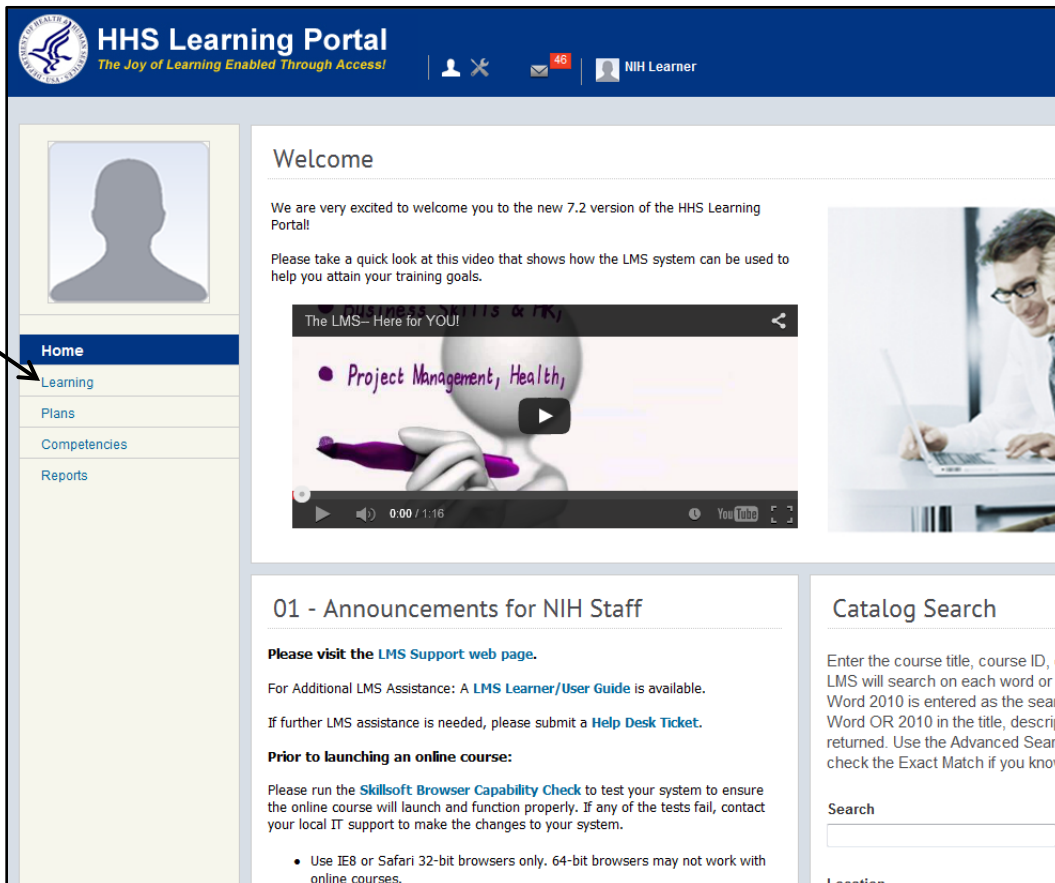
HHS Learning Portal
The Joy of Learning Enabled Through Access!

46

NIH Learner

Home
Learning
Plans
Competencies
Reports

Welcome

We are very excited to welcome you to the new 7.2 version of the HHS Learning Portal!

Please take a quick look at this video that shows how the LMS system can be used to help you attain your training goals.

The LMS– Here for YOU!

Project Management, Health,

0:00 / 1:16

YouTube

01 - Announcements for NIH Staff

Please visit the LMS Support web page.

For Additional LMS Assistance: A LMS Learner/User Guide is available.

If further LMS assistance is needed, please submit a Help Desk Ticket.

Prior to launching an online course:

Please run the Skillsoft Browser Capability Check to test your system to ensure the online course will launch and function properly. If any of the tests fail, contact your local IT support to make the changes to your system.

• Use IE8 or Safari 32-bit browsers only. 64-bit browsers may not work with online courses.

Catalog Search

Enter the course title, course ID, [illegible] LMS will search on each word or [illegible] Word 2010 is entered as the sea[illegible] Word OR 2010 in the title, descri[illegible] returned. Use the Advanced Sea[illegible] check the Exact Match if you kno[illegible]

Search

Location